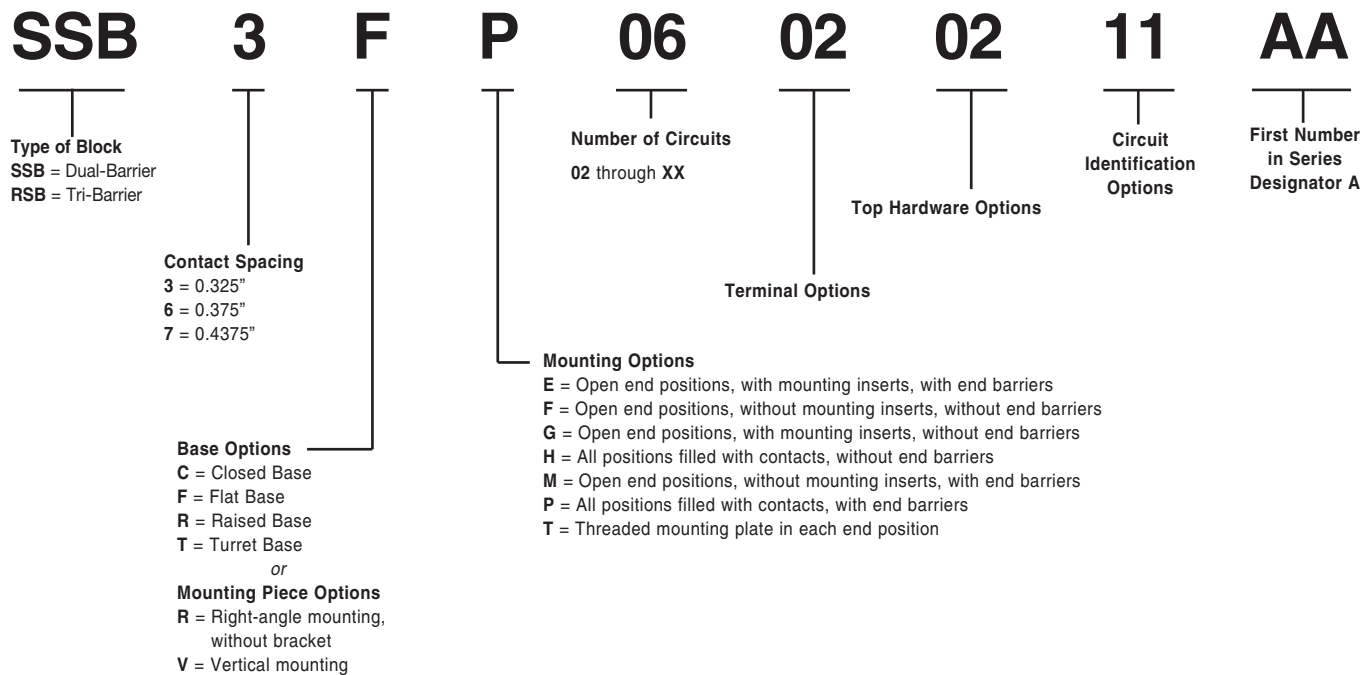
SSB 3 F P 06 02 02 11 AA

Type of Block
SSB = Dual-Barrier
RSB = Tri-Barrier

Number of Circuits
02 through XX

Circuit Identification Options

First Number in Series Designator A

Top Hardware Options

Contact Spacing
3 = 0.325”
6 = 0.375”
7 = 0.4375”

Terminal Options

Mounting Options
E = Open end positions, with mounting inserts, with end barriers
F = Open end positions, without mounting inserts, without end barriers
G = Open end positions, with mounting inserts, without end barriers
H = All positions filled with contacts, without end barriers
M = Open end positions, without mounting inserts, with end barriers
P = All positions filled with contacts, with end barriers
T = Threaded mounting plate in each end position

Base Options
C = Closed Base
F = Flat Base
R = Raised Base
T = Turret Base
or
Mounting Piece Options
R = Right-angle mounting, without bracket
V = Vertical mounting